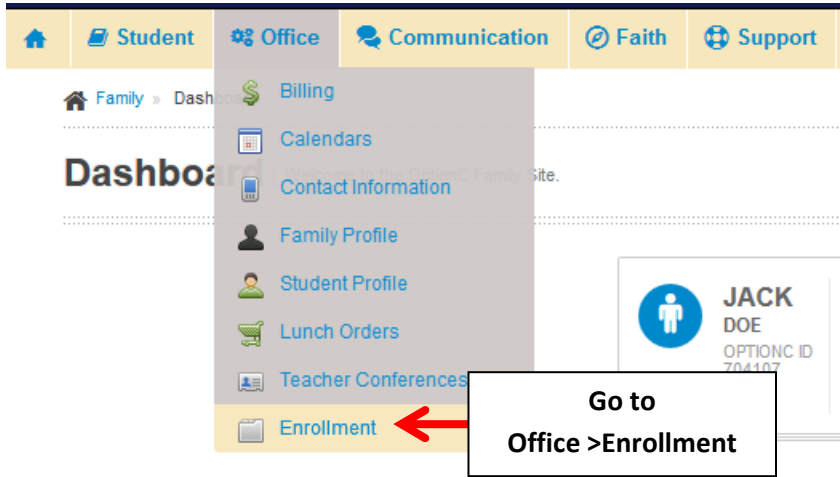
Student Office Communication Faith Support

Family » Dashbo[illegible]

Dashboa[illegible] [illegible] the OptionC Family Site.

Billing
Calendars
Contact Information
Family Profile
Student Profile
Lunch Orders
Teacher Conferences
Enrollment

JACK
DOE
OPTIONC ID
704107

Go to
Office >Enrollment